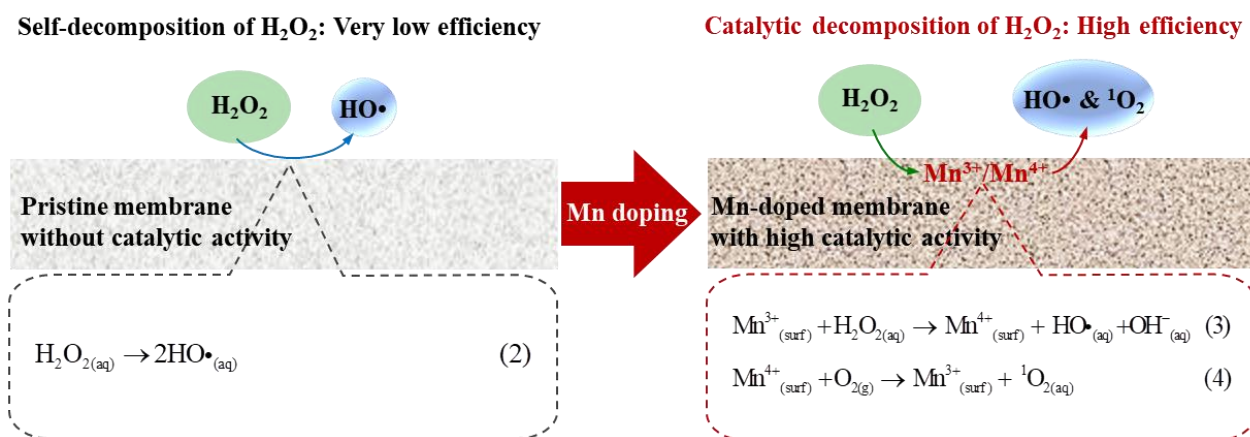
Self-decomposition of $H_2O_2$: Very low efficiency

$H_2O_2$

HO•

Pristine membrane without catalytic activity

$H_2O_{2(aq)} \rightarrow 2HO•_{(aq)}$ (2)

Mn doping

Catalytic decomposition of $H_2O_2$: High efficiency

$H_2O_2$

HO• & $^1O_2$

$Mn^{3+}/Mn^{4+}$

Mn-doped membrane with high catalytic activity

$Mn^{3+}_{(surf)} + H_2O_{2(aq)} \rightarrow Mn^{4+}_{(surf)} + HO•_{(aq)} + OH^-_{(aq)}$ (3)

$Mn^{4+}_{(surf)} + O_{2(g)} \rightarrow Mn^{3+}_{(surf)} + {}^1O_{2(aq)}$ (4)